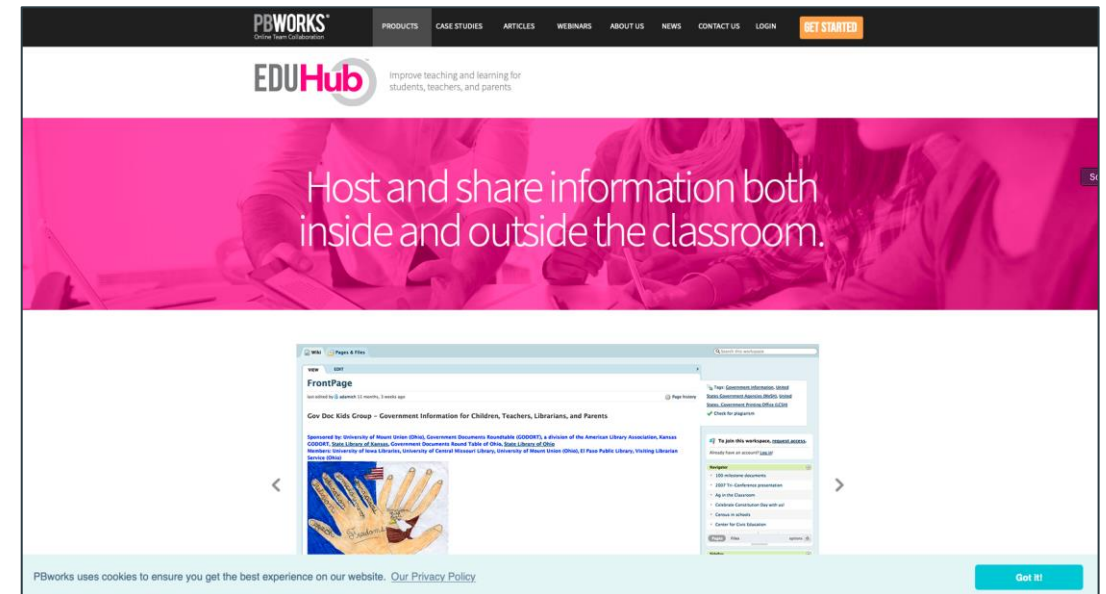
PBWORKS
Online Team Collaboration

PRODUCTS CASE STUDIES ARTICLES WEBINARS ABOUT US NEWS CONTACT US LOGIN GET STARTED

EDUHub

Improve teaching and learning for students, teachers, and parents

Host and share information both inside and outside the classroom.

Wiki Pages & Files
VIEW EDIT

FrontPage

Gov Doc Kids Group – Government Information for Children, Teachers, Librarians, and Parents

Sponsored by: University of Mount Union (Ohio), Government Documents Roundtable (GODORT), a division of the American Library Association, Kansas GODORT, State Library of Kansas, Government Documents Round Table of Ohio, State Library of Ohio
Members: University of Iowa Libraries, University of Central Missouri Library, University of Mount Union (Ohio), El Paso Public Library, Visiting Librarian Service (Ohio)

Freedom

To join this workspace, request access.

Navigator
Constitution Day
Census in schools
Center for Civic Education

PBworks uses cookies to ensure you get the best experience on our website. Our Privacy Policy

Got it!